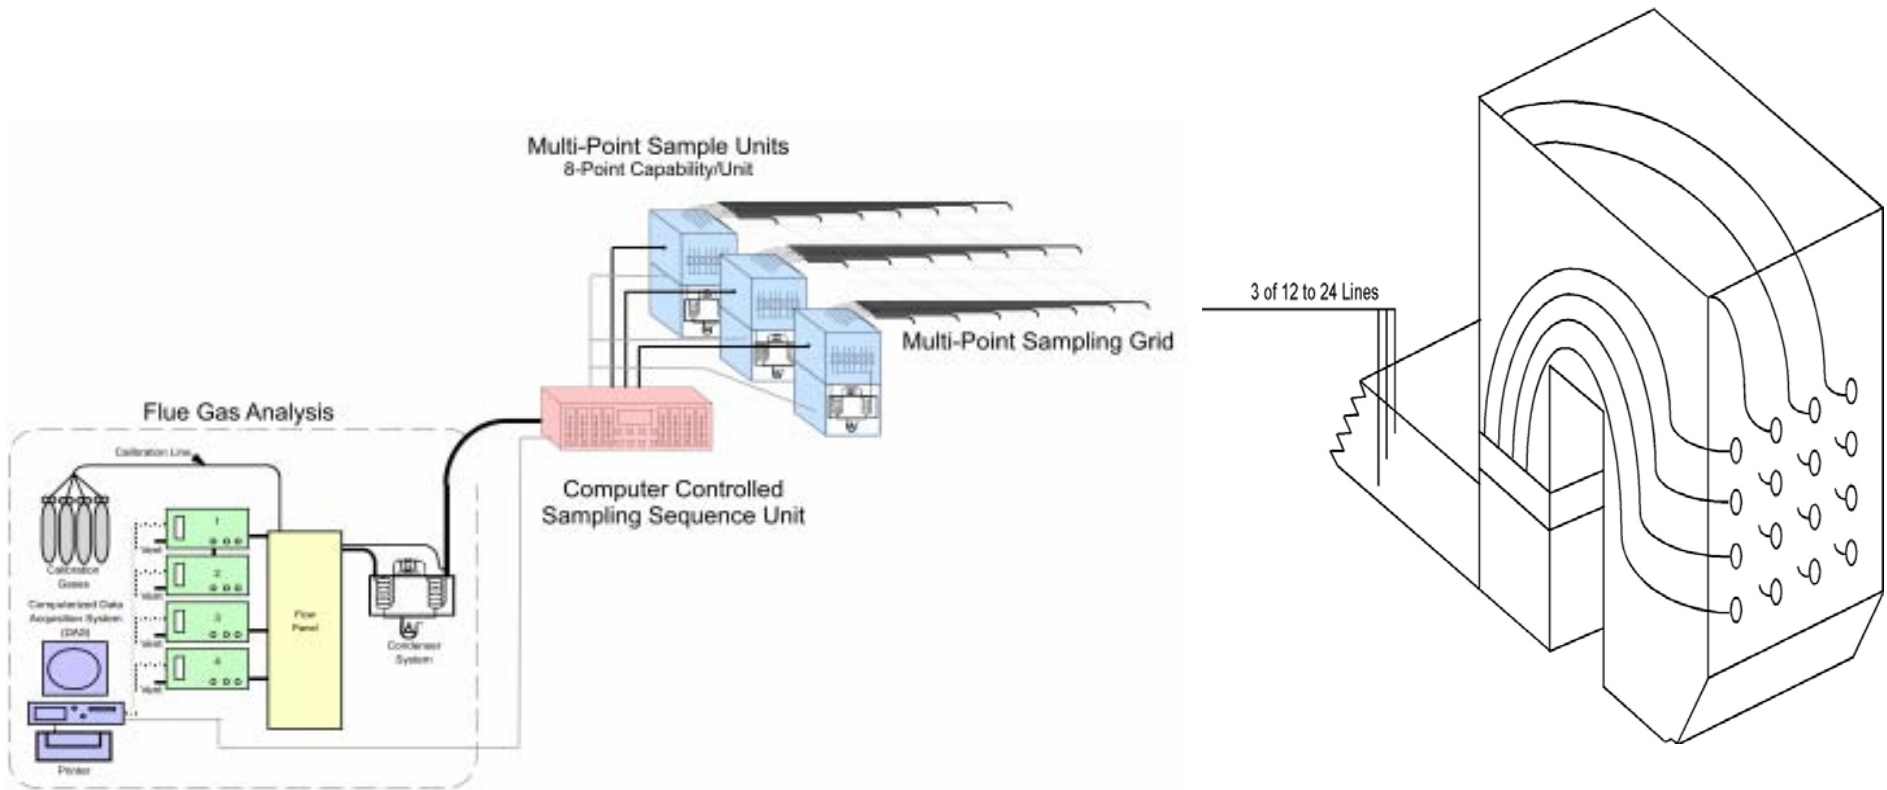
Multi-Point Sample Units
8-Point Capability/Unit

Multi-Point Sampling Grid

3 of 12 to 24 Lines

Flue Gas Analysis

Calibration Line

Calibration Gases

Computerized Data Acquisition System (DAS)

Printer

Vent

1

Vent

2

Vent

3

Vent

4

Vent

Flow Panel

Condenser System

Computer Controlled Sampling Sequence Unit